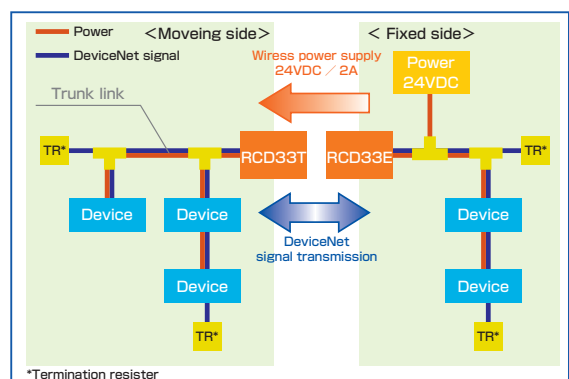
Power
DeviceNet signal
<Moveing side>
< Fixed side>
Wiress power supply
24VDC / 2A
Power
24VDC
Trunk link
TR*
RCD33T
RCD33E
TR*
Device
Device
Device
DeviceNet
signal transmission
Device
Device
TR*
TR*
*Termination resister